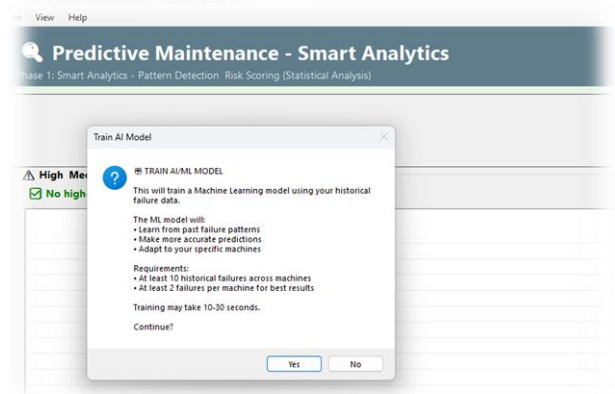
View Help

Predictive Maintenance - Smart Analytics

hase 1: Smart Analytics - Pattern Detection Risk Scoring (Statistical Analysis)

High Me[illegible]

No high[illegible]

Train AI Model

TRAIN AI/ML MODEL

This will train a Machine Learning model using your historical failure data.

The ML model will:
• Learn from past failure patterns
• Make more accurate predictions
• Adapt to your specific machines

Requirements:
• At least 10 historical failures across machines
• At least 2 failures per machine for best results

Training may take 10-30 seconds.

Continue?

Yes No